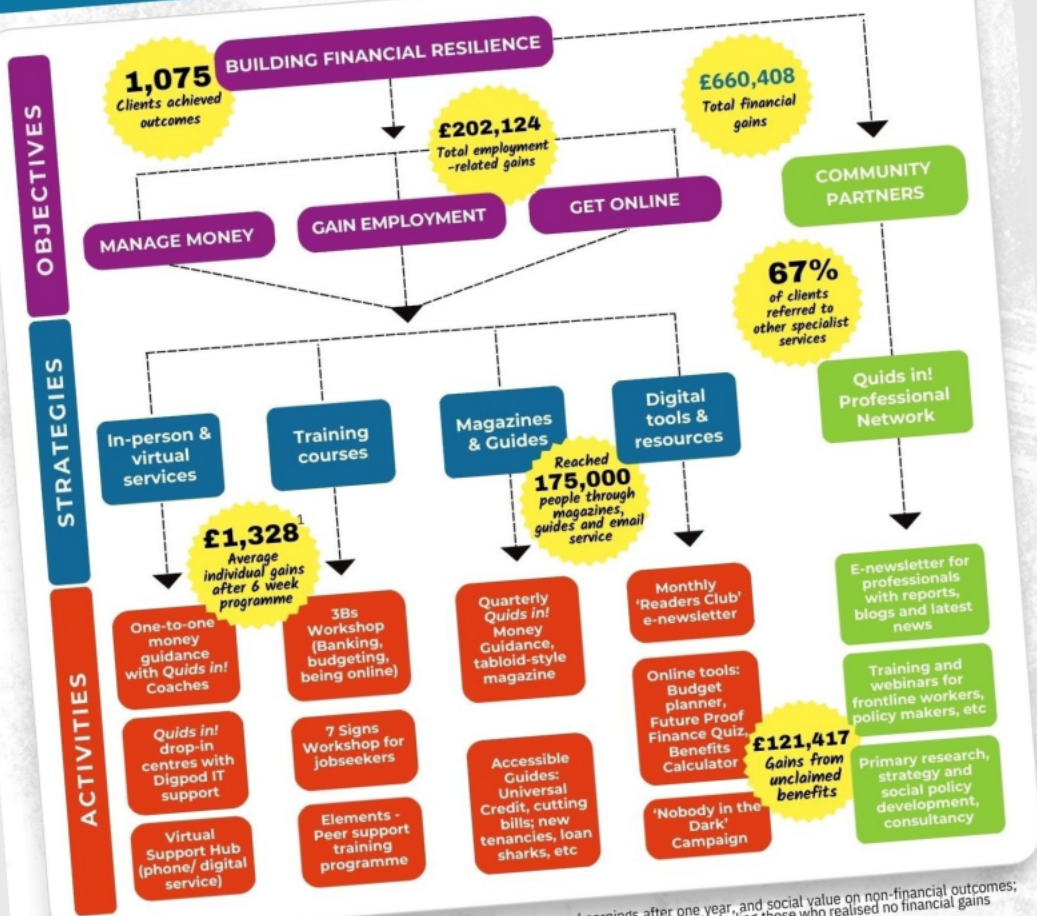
OBJECTIVES

BUILDING FINANCIAL RESILIENCE

1,075 Clients achieved outcomes

£660,408 Total financial gains

£202,124 Total employment -related gains

MANAGE MONEY

GAIN EMPLOYMENT

GET ONLINE

COMMUNITY PARTNERS

67% of clients referred to other specialist services

STRATEGIES

In-person & virtual services

Training courses

Magazines & Guides

Digital tools & resources

Quids in! Professional Network

Reached 175,000 people through magazines, guides and email service

£1,328$^1$ Average individual gains after 6 week programme

ACTIVITIES

One-to-one money guidance with Quids in! Coaches

Quids in! drop-in centres with Digpod IT support

Virtual Support Hub (phone/ digital service)

3Bs Workshop (Banking, budgeting, being online)

7 Signs Workshop for jobseekers

Elements - Peer support training programme

Quarterly Quids in! Money Guidance, tabloid-style magazine

Accessible Guides: Universal Credit, cutting bills; new tenancies, loan sharks, etc

Monthly 'Readers Club' e-newsletter

Online tools: Budget planner, Future Proof Finance Quiz, Benefits Calculator

'Nobody in the Dark' Campaign

£121,417 Gains from unclaimed benefits

E-newsletter for professionals with reports, blogs and latest news

Training and webinars for frontline workers, policy makers, etc

Primary research, strategy and social policy development, consultancy

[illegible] earnings after one year, and social value on non-financial outcomes; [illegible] those who realised no financial gains